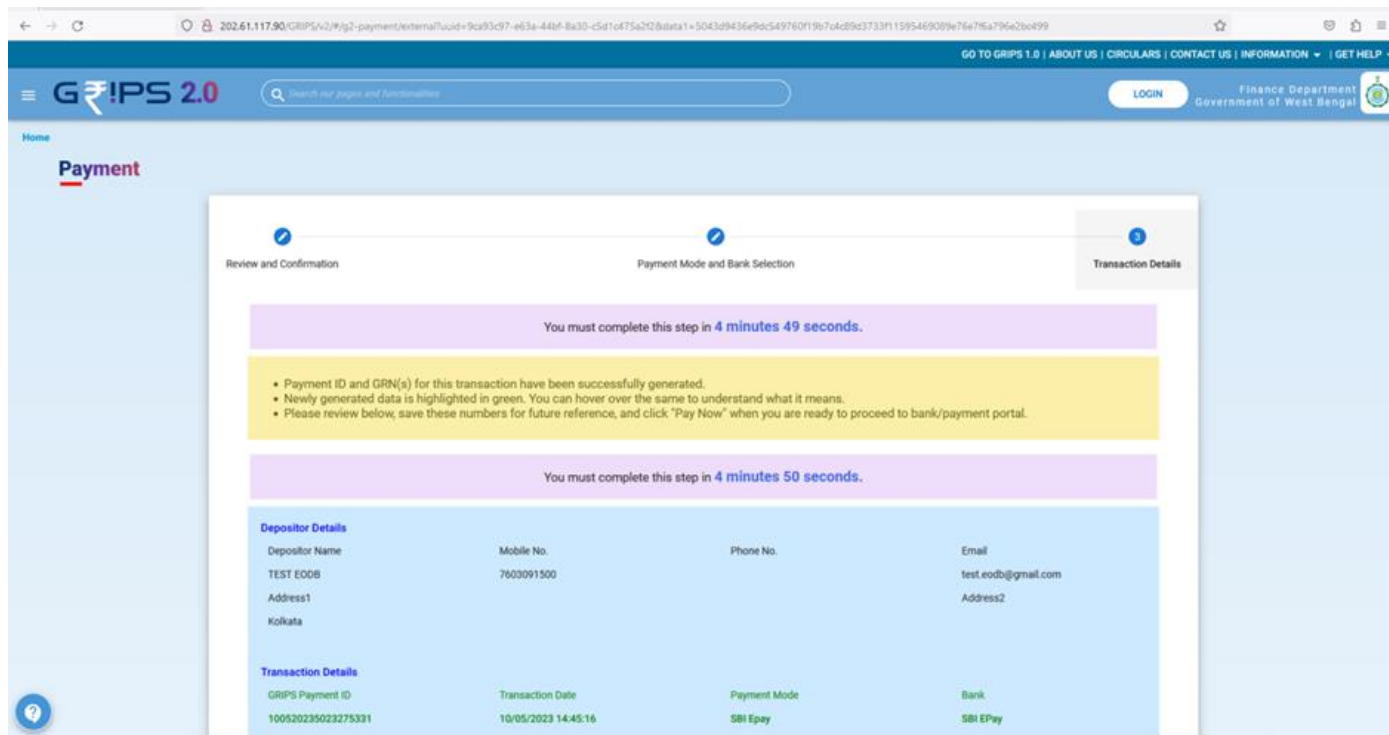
202.61.117.90/GRIPS/v2/#/g2-payment/external?uuid=9ca93c97-e63a-44bf-8a30-c5d1c475a2f2&data1=5043d9436e9dc549760f19b7c4d89d3733f11595469089e76e7f6a796e2bc499

GO TO GRIPS 1.0 | ABOUT US | CIRCULARS | CONTACT US | INFORMATION ▾ | GET HELP

G₹IPS 2.0

Search our pages and functionalities

LOGIN

Finance Department
Government of West Bengal

Home

Payment

Review and Confirmation

Payment Mode and Bank Selection

3

Transaction Details

You must complete this step in 4 minutes 49 seconds.

• Payment ID and GRN(s) for this transaction have been successfully generated.
• Newly generated data is highlighted in green. You can hover over the same to understand what it means.
• Please review below, save these numbers for future reference, and click "Pay Now" when you are ready to proceed to bank/payment portal.

You must complete this step in 4 minutes 50 seconds.

Depositor Details

| Depositor Name | Mobile No. | Phone No. | Email |
|---|---|---|---|
| TEST EODB | 7603091500 | | test.eodb@gmail.com |
| Address1 | | | Address2 |
| Kolkata | | | |

Transaction Details

| GRIPS Payment ID | Transaction Date | Payment Mode | Bank |
|---|---|---|---|
| 100520235023275331 | 10/05/2023 14:45:16 | SBI Epay | SBI EPay |